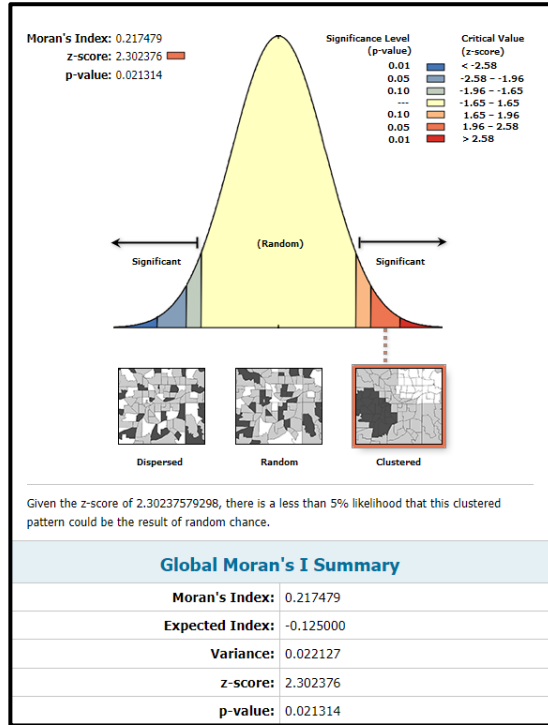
Moran's Index: 0.217479
z-score: 2.302376
p-value: 0.021314

| Significance Level (p-value) | Critical Value (z-score) |
|---|---|
| 0.01 | < -2.58 |
| 0.05 | -2.58 - -1.96 |
| 0.10 | -1.96 - -1.65 |
| --- | -1.65 - 1.65 |
| 0.10 | 1.65 - 1.96 |
| 0.05 | 1.96 - 2.58 |
| 0.01 | > 2.58 |

Significant

(Random)

Significant

Dispersed

Random

Clustered

Given the z-score of 2.30237579298, there is a less than 5% likelihood that this clustered pattern could be the result of random chance.

Global Moran's I Summary

| | |
|---|---|
| Moran's Index: | 0.217479 |
| Expected Index: | -0.125000 |
| Variance: | 0.022127 |
| z-score: | 2.302376 |
| p-value: | 0.021314 |